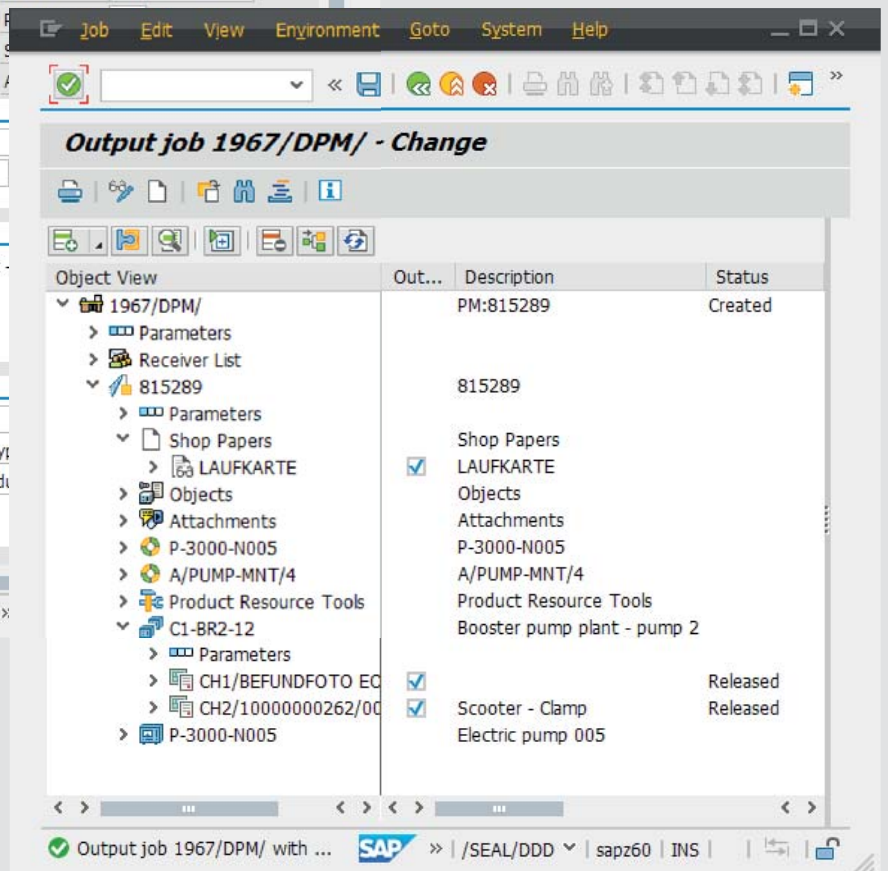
Job Edit View Environment Goto System Help

Output job 1967/DPM/ - Change

| Object View | Out... | Description | Status |
|---|---|---|---|
| 1967/DPM/ | | PM:815289 | Created |
| Parameters | | | |
| Receiver List | | | |
| 815289 | | 815289 | |
| Parameters | | | |
| Shop Papers | | Shop Papers | |
| LAUFKARTE | ☑ | LAUFKARTE | |
| Objects | | Objects | |
| Attachments | | Attachments | |
| P-3000-N005 | | P-3000-N005 | |
| A/PUMP-MNT/4 | | A/PUMP-MNT/4 | |
| Product Resource Tools | | Product Resource Tools | |
| C1-BR2-12 | | Booster pump plant - pump 2 | |
| Parameters | | | |
| CH1/BEFUNDFOTO EC | ☑ | | Released |
| CH2/10000000262/00 | ☑ | Scooter - Clamp | Released |
| P-3000-N005 | | Electric pump 005 | |

Output job 1967/DPM/ with ... SAP » | /SEAL/DDD | sapz60 | INS |